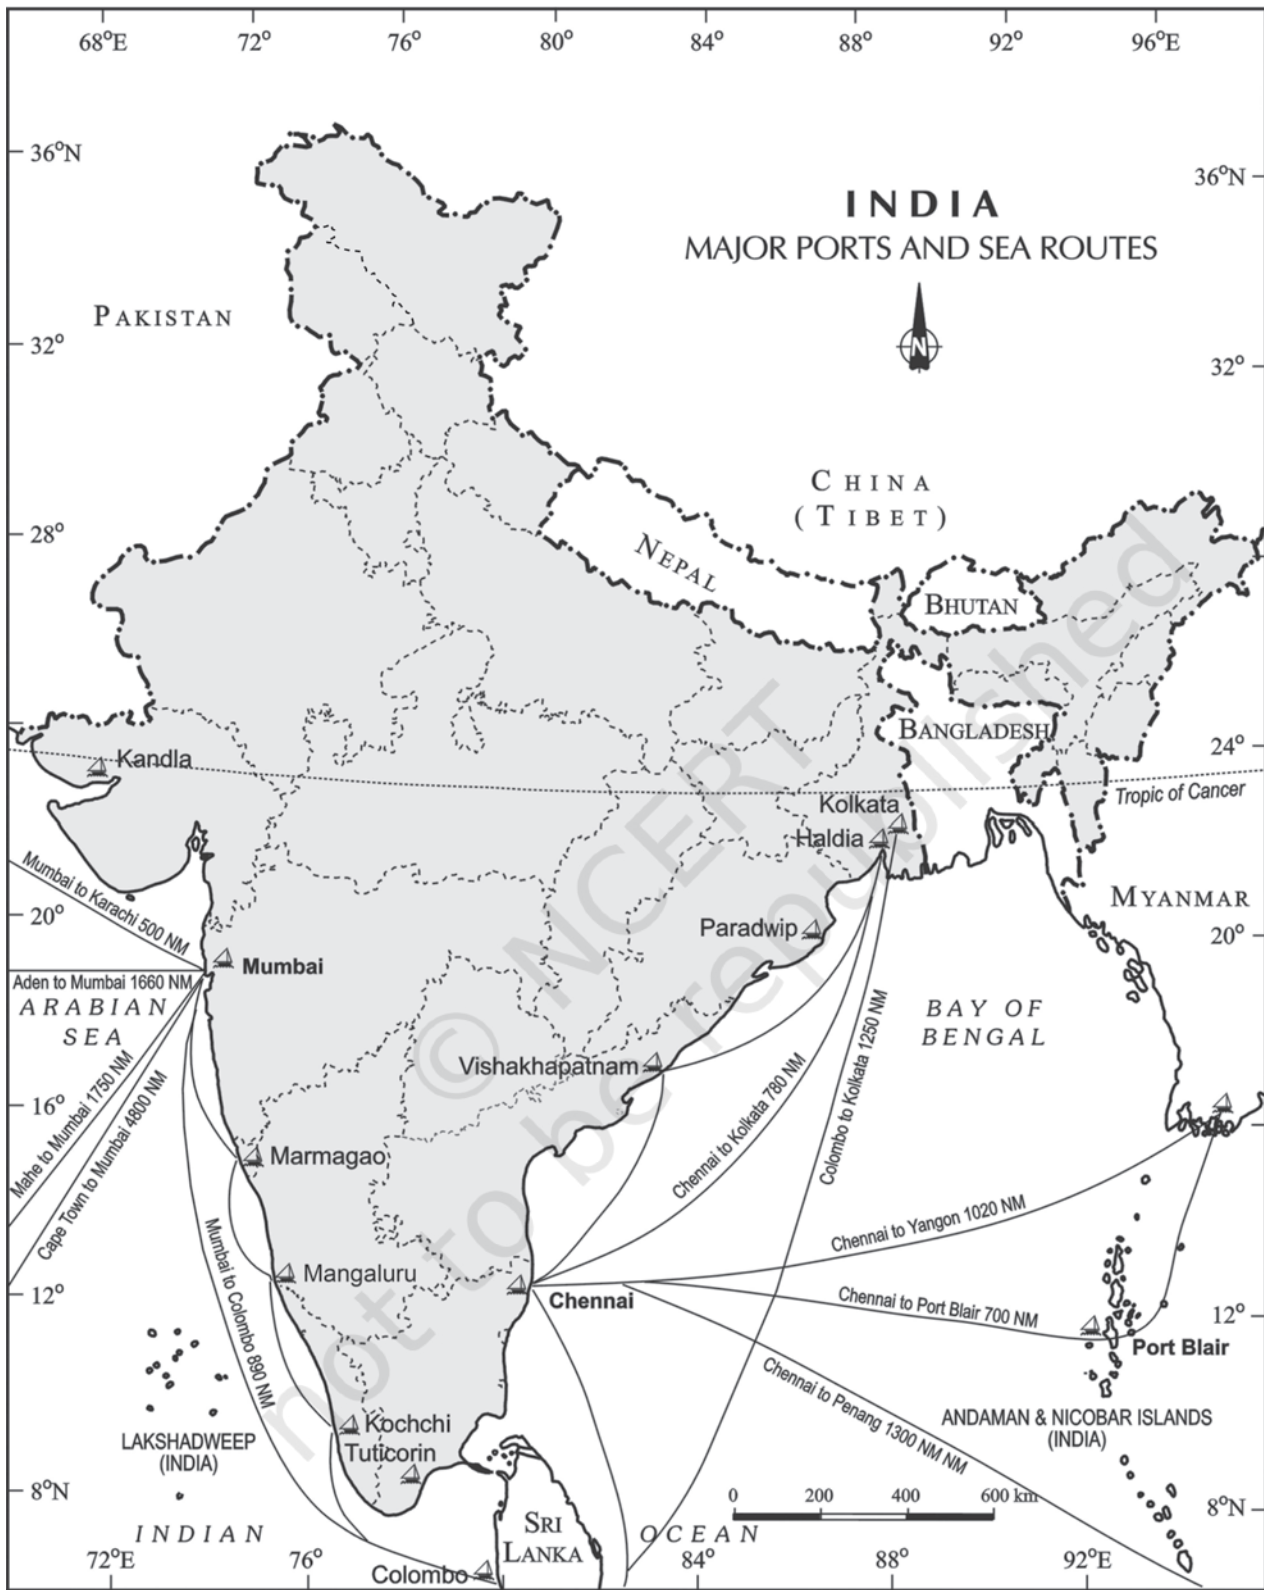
68°E 72° 76° 80° 84° 88° 92° 96°E

36°N
36°N

INDIA
MAJOR PORTS AND SEA ROUTES

N

PAKISTAN

32°
32°

CHINA
(TIBET)

28°

NEPAL

BHUTAN

BANGLADESH

24°
24°

Kandla

Tropic of Cancer

Kolkata
Haldia

Mumbai to Karachi 500 NM

MYANMAR

20°
20°

Paradwip

Mumbai

Aden to Mumbai 1660 NM

ARABIAN SEA

Colombo to Kolkata 1250 NM

BAY OF BENGAL

Vishakhapatnam

Chennai to Kolkata 780 NM

Mahe to Mumbai 1750 NM

Cape Town to Mumbai 4800 NM

16°

Marmagao

Chennai to Yangon 1020 NM

Mumbai to Colombo 890 NM

Mangaluru

Chennai

Chennai to Port Blair 700 NM

12°
12°

Port Blair

Chennai to Penang 1300 NM NM

ANDAMAN & NICOBAR ISLANDS (INDIA)

LAKSHADWEEP (INDIA)

Kochchi

Tuticorin

8°N
8°N

0 200 400 600 km

INDIAN

SRI LANKA

OCEAN

72°E 76° 84° 88° 92°E

Colombo

© NCERT not to be republished